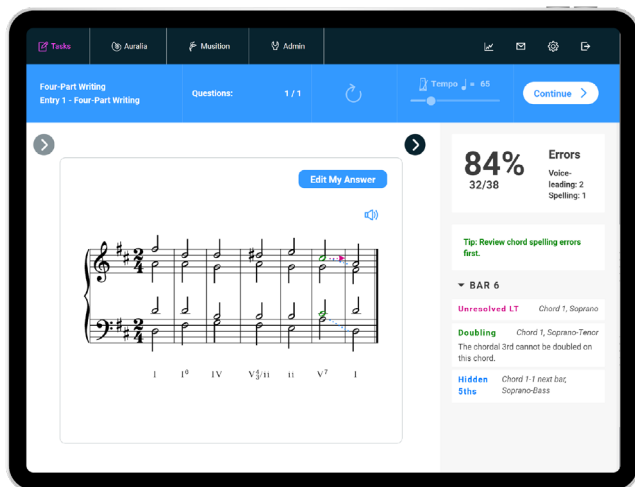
Tasks
Auralia
Musition
Admin

Four-Part Writing
Entry 1 - Four-Part Writing

Questions: 1 / 1

Tempo ♩ = 65

Continue

Edit My Answer

I I$^{6}$ IV V$^{4}_{3}$/ii ii V$^{7}$ I

84%
32/38

Errors
Voice-leading: 2
Spelling: 1

Tip: Review chord spelling errors first.

BAR 6

Unresolved LT Chord 1, Soprano

Doubling Chord 1, Soprano-Tenor
The chordal 3rd cannot be doubled on this chord.

Hidden 5ths Chord 1-1 next bar, Soprano-Bass